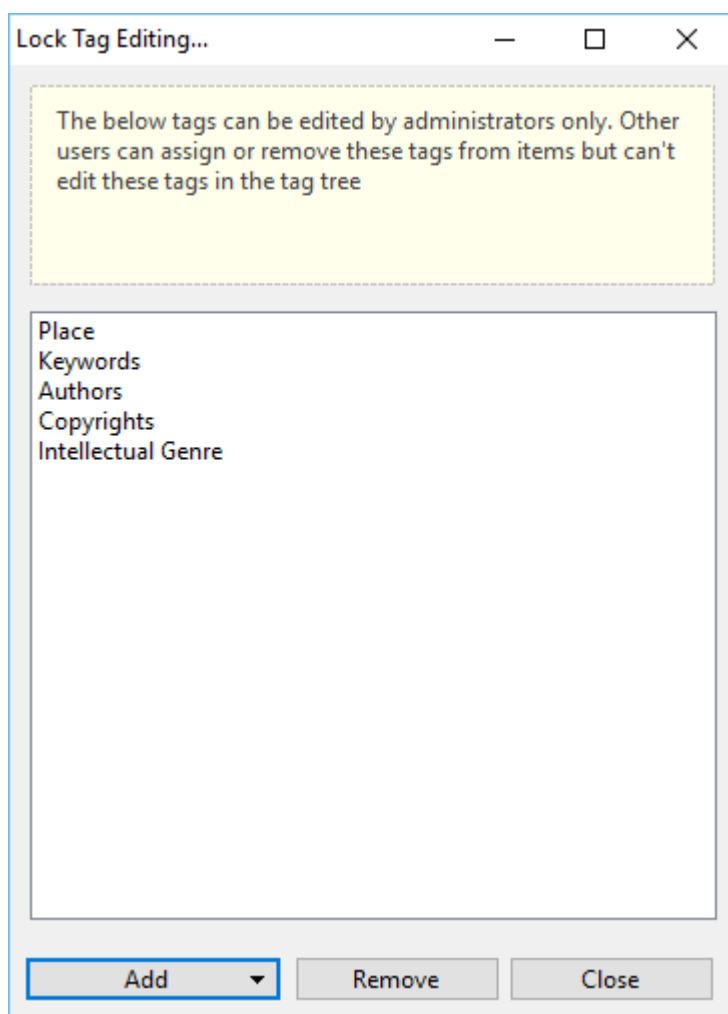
Lock Tag Editing...

The below tags can be edited by administrators only. Other users can assign or remove these tags from items but can't edit these tags in the tag tree

Place
Keywords
Authors
Copyrights
Intellectual Genre

Add
Remove
Close